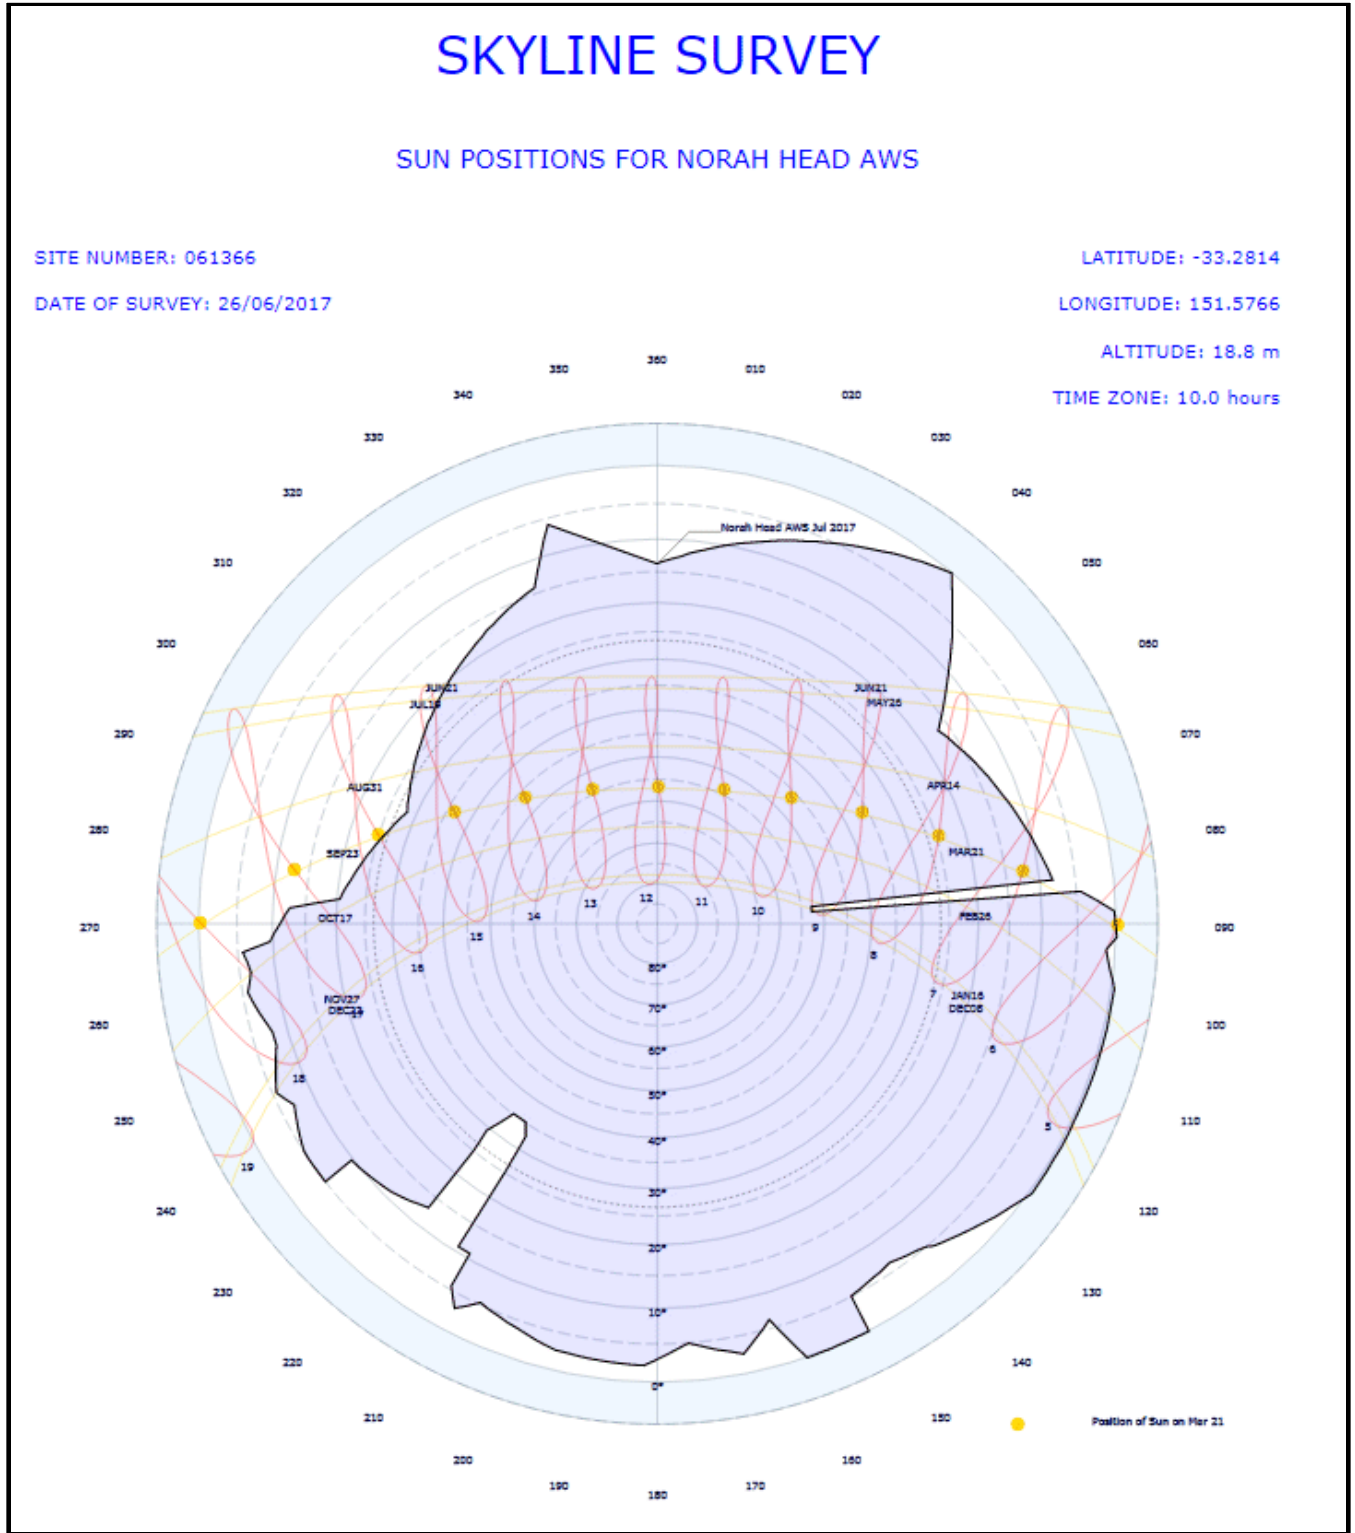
SKYLINE SURVEY

SUN POSITIONS FOR NORAH HEAD AWS

SITE NUMBER: 061366

DATE OF SURVEY: 26/06/2017

LATITUDE: -33.2814

LONGITUDE: 151.5766

ALTITUDE: 18.8 m

TIME ZONE: 10.0 hours

360 010 020 030 040 050 060 070 080 090 100 110 120 130 140 150 160 170 180 190 200 210 220 230 240 250 260 270 280 290 300 310 320 330 340 350

Norah Head AWS Jul 2017

JUN21 JUL18 AUG31 SEP23 OCT17 NOV27 DEC22 JUN21 MAY26 APR14 MAR21 FEB26 JAN16 DEC06

5 6 7 8 9 10 11 12 13 14 15 16 17 18 19

80° 70° 60° 50° 40° 30° 20° 10° 0°

Position of Sun on Mar 21